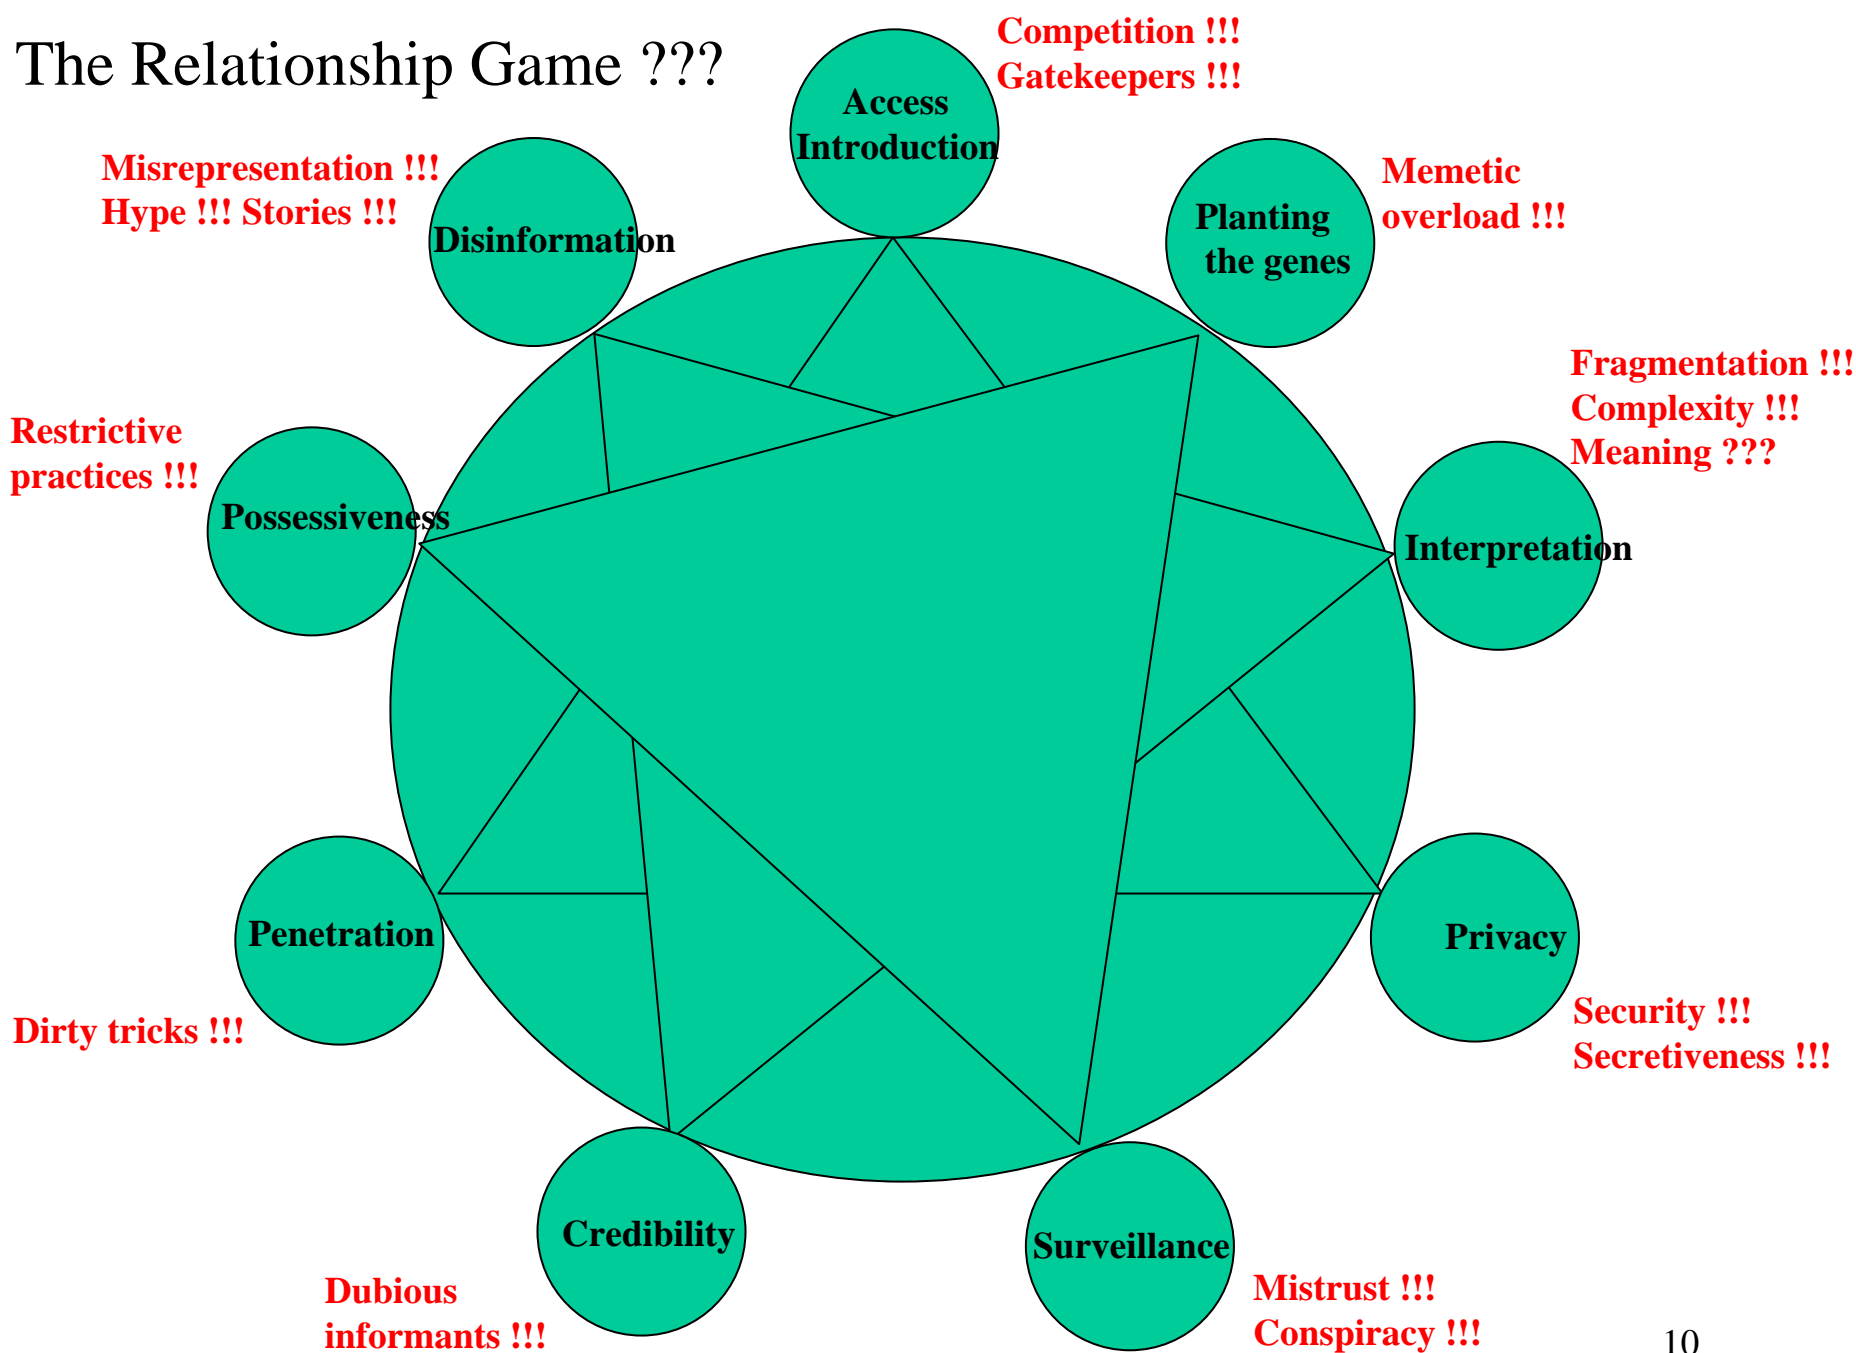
The Relationship Game ???

Access Introduction

Competition !!!
Gatekeepers !!!

Misrepresentation !!!
Hype !!! Stories !!!

Disinformation

Planting the genes

Memetic overload !!!

Fragmentation !!!
Complexity !!!
Meaning ???

Interpretation

Restrictive practices !!!

Possessiveness

Penetration

Dirty tricks !!!

Privacy

Security !!!
Secretiveness !!!

Credibility

Dubious informants !!!

Surveillance

Mistrust !!!
Conspiracy !!!

10